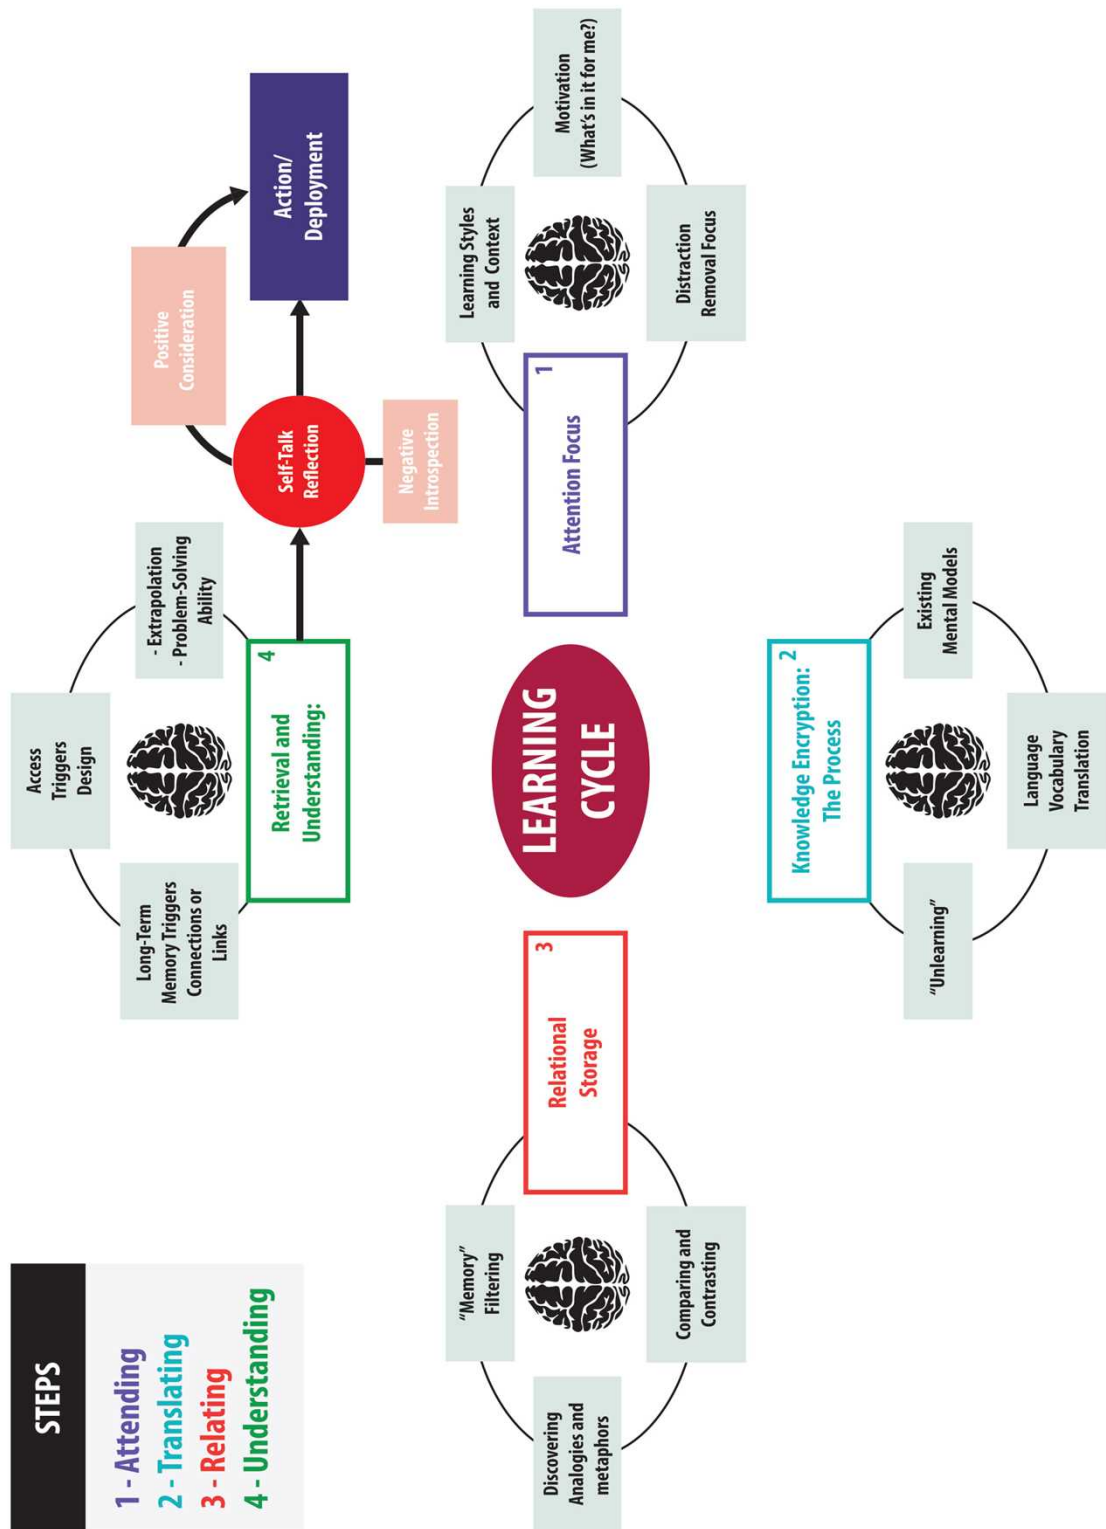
STEPS
1 - Attending
2 - Translating
3 - Relating
4 - Understanding

LEARNING CYCLE

1 Attention Focus
Learning Styles and Context
Motivation (What's in it for me?)
Distraction Removal Focus

2 Knowledge Encryption: The Process
Existing Mental Models
Language Vocabulary Translation
"Unlearning"

3 Relational Storage
"Memory" Filtering
Comparing and Contrasting
Discovering Analogies and metaphors

4 Retrieval and Understanding:
Long-Term Memory Triggers Connections or Links
Access Triggers Design
- Extrapolation
- Problem-Solving Ability

Self-Talk Reflection
Positive Consideration
Negative Introspection
Action/ Deployment